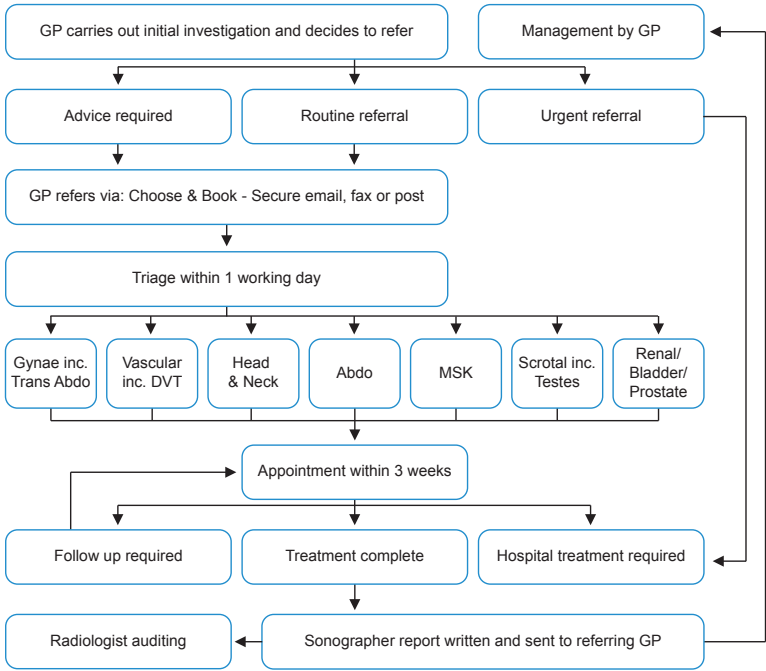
GP carries out initial investigation and decides to refer

Management by GP

Advice required

Routine referral

Urgent referral

GP refers via: Choose & Book - Secure email, fax or post

Triage within 1 working day

Gynae inc. Trans Abdo

Vascular inc. DVT

Head & Neck

Abdo

MSK

Scrotal inc. Testes

Renal/ Bladder/ Prostate

Appointment within 3 weeks

Follow up required

Treatment complete

Hospital treatment required

Radiologist auditing

Sonographer report written and sent to referring GP